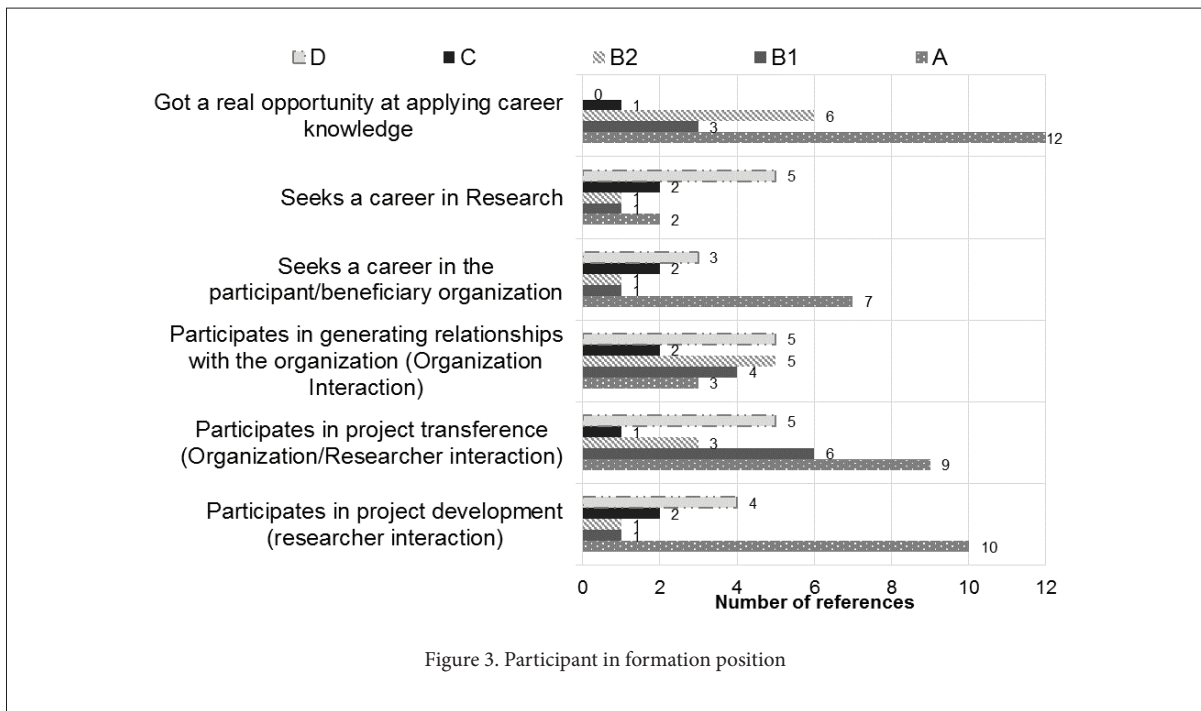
D C B2 B1 A

Got a real opportunity at applying career knowledge
0
1
6
3
12

Seeks a career in Research
5
2
1
1
2

Seeks a career in the participant/beneficiary organization
3
2
1
1
7

Participates in generating relationships with the organization (Organization Interaction)
5
2
5
4
3

Participates in project transference (Organization/Researcher interaction)
5
1
3
6
9

Participates in project development (researcher interaction)
4
2
1
1
10

0 2 4 6 8 10 12
Number of references

Figure 3. Participant in formation position